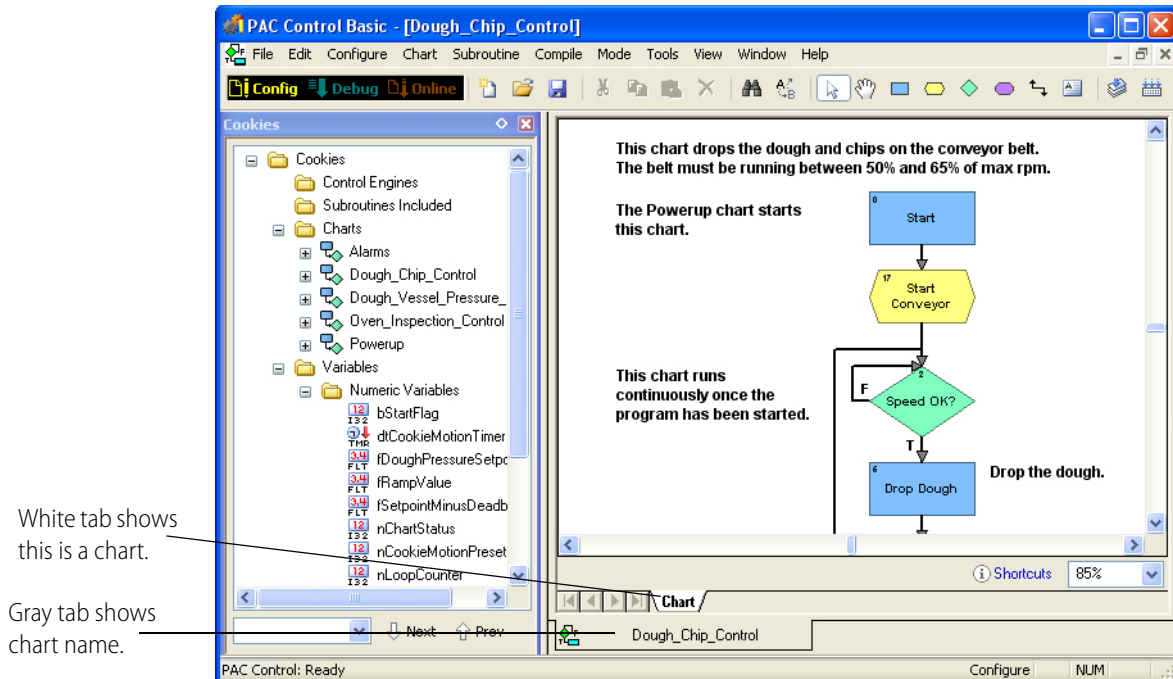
PAC Control Basic - [Dough_Chip_Control]

File Edit Configure Chart Subroutine Compile Mode Tools View Window Help

Config Debug Online

Cookies

Cookies
Control Engines
Subroutines Included
Charts
Alarms
Dough_Chip_Control
Dough_Vessel_Pressure_
Oven_Inspection_Control
Powerup
Variables
Numeric Variables
bStartFlag
dtCookieMotionTimer
fDoughPressureSetpo
fRampValue
fSetpointMinusDeadb
nChartStatus
nCookieMotionPreset
nLoopCounter

Next Prev

This chart drops the dough and chips on the conveyor belt. The belt must be running between 50% and 65% of max rpm.

The Powerup chart starts this chart.

0 Start

17 Start Conveyor

This chart runs continuously once the program has been started.

F

2 Speed OK?

T

6 Drop Dough

Drop the dough.

Shortcuts 85%

Chart

Dough_Chip_Control

White tab shows this is a chart.

Gray tab shows chart name.

PAC Control: Ready Configure NUM